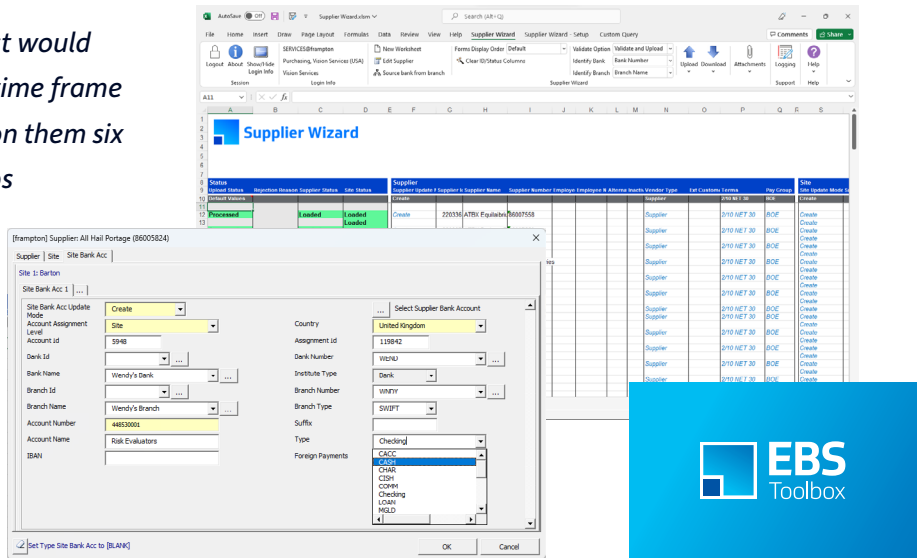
t would
ime frame
on them six
s

AutoSave Off Supplier Wizard.xlsm Search (Alt+Q)

File Home Insert Draw Page Layout Formulas Data Review View Help Supplier Wizard Supplier Wizard - Setup Custom Query Comments Share

Logout About Show/Hide Login Info
Session
SERVICES@frampton
Purchasing, Vision Services (USA)
Vision Services
Login Info
New Worksheet
Edit Supplier
Source bank from branch
Forms Display Order Default
Clear ID/Status Columns
Validate Option Validate and Upload
Identify Bank Bank Number
Identify Branch Branch Name
Supplier Wizard
Upload Download Attachments Logging Help
Support Help

A11 $f_x$

Supplier Wizard

Status
Upload Status Rejection Reason Supplier Status Site Status
Default Values
Processed Loaded Loaded
Loaded

Supplier
Supplier Update F Supplier I Supplier Name Supplier Number Employe Employe N Alterna Inactiv Vendor Type Ext Custome Terms Pay Group
Create
Create 220336 ATBX Equilibriu 86007558

Supplier 2/10 NET 30 BOE

Site
Site Update Mode Si
Create
Create

[frampton] Supplier: All Hail Portage (86005824)
Supplier Site Site Bank Acc
Site 1: Barton
Site Bank Acc 1 ...
Site Bank Acc Update Mode Create
Account Assignment Level Site
Account Id 5948
Bank Id
Bank Name Wendy's Bank
Branch Id
Branch Name Wendy's Branch
Account Number 448530001
Account Name Risk Evaluators
IBAN
Select Supplier Bank Account
Country United Kingdom
Assignment Id 119842
Bank Number WEND
Institute Type Bank
Branch Number WNDY
Branch Type SWIFT
Suffix
Type Checking
Foreign Payments
CACC
CASH
CHAR
CISH
COMM
Checking
LOAN
MGLD
Set Type Site Bank Acc to [BLANK]
OK Cancel

EBS
Toolbox